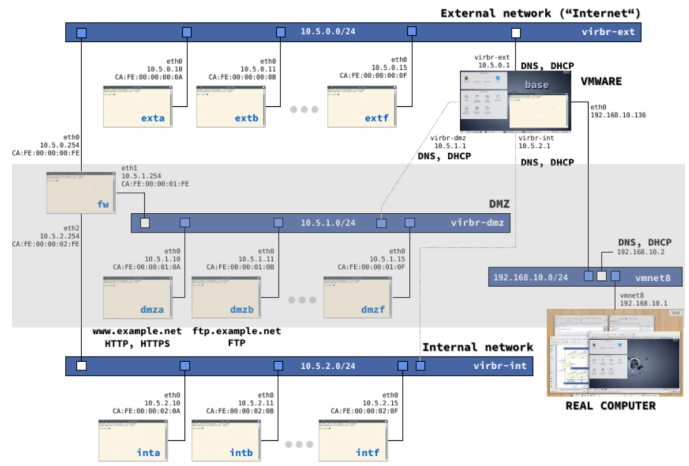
External network (“Internet“)

10.5.0.0/24

virbr-ext

eth0
10.5.0.10
CA:FE:00:00:00:0A

eth0
10.5.0.11
CA:FE:00:00:00:0B

eth0
10.5.0.15
CA:FE:00:00:00:0F

exta

extb

extf

virbr-ext
10.5.0.1

DNS, DHCP

VMWARE

base

eth0
192.168.10.136

eth0
10.5.0.254
CA:FE:00:00:00:FE

virbr-dmz
10.5.1.1

virbr-int
10.5.2.1

DNS, DHCP

DNS, DHCP

eth1
10.5.1.254
CA:FE:00:00:01:FE

fw

DMZ

10.5.1.0/24

virbr-dmz

eth2
10.5.2.254
CA:FE:00:00:02:FE

eth0
10.5.1.10
CA:FE:00:00:01:0A

eth0
10.5.1.11
CA:FE:00:00:01:0B

eth0
10.5.1.15
CA:FE:00:00:01:0F

DNS, DHCP
192.168.10.2

192.168.10.0/24

vmnet8

dmza

dmzb

dmzf

vmnet8
192.168.10.1

www.example.net
HTTP, HTTPS

ftp.example.net
FTP

Internal network

10.5.2.0/24

virbr-int

eth0
10.5.2.10
CA:FE:00:00:02:0A

eth0
10.5.2.11
CA:FE:00:00:02:0B

eth0
10.5.2.15
CA:FE:00:00:02:0F

REAL COMPUTER

inta

intb

intf